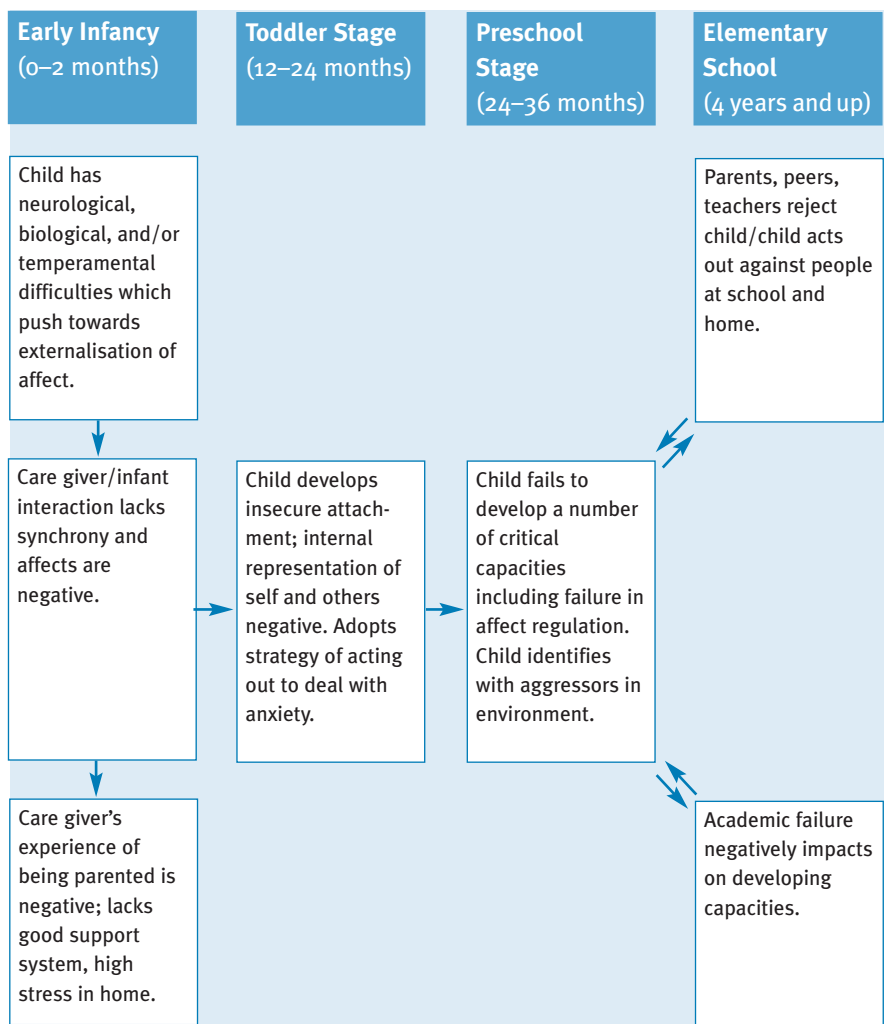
Early Infancy
(0–2 months)

Toddler Stage
(12–24 months)

Preschool Stage
(24–36 months)

Elementary School
(4 years and up)

Child has neurological, biological, and/or temperamental difficulties which push towards externalisation of affect.

Parents, peers, teachers reject child/child acts out against people at school and home.

Care giver/infant interaction lacks synchrony and affects are negative.

Child develops insecure attachment; internal representation of self and others negative. Adopts strategy of acting out to deal with anxiety.

Child fails to develop a number of critical capacities including failure in affect regulation. Child identifies with aggressors in environment.

Care giver's experience of being parented is negative; lacks good support system, high stress in home.

Academic failure negatively impacts on developing capacities.